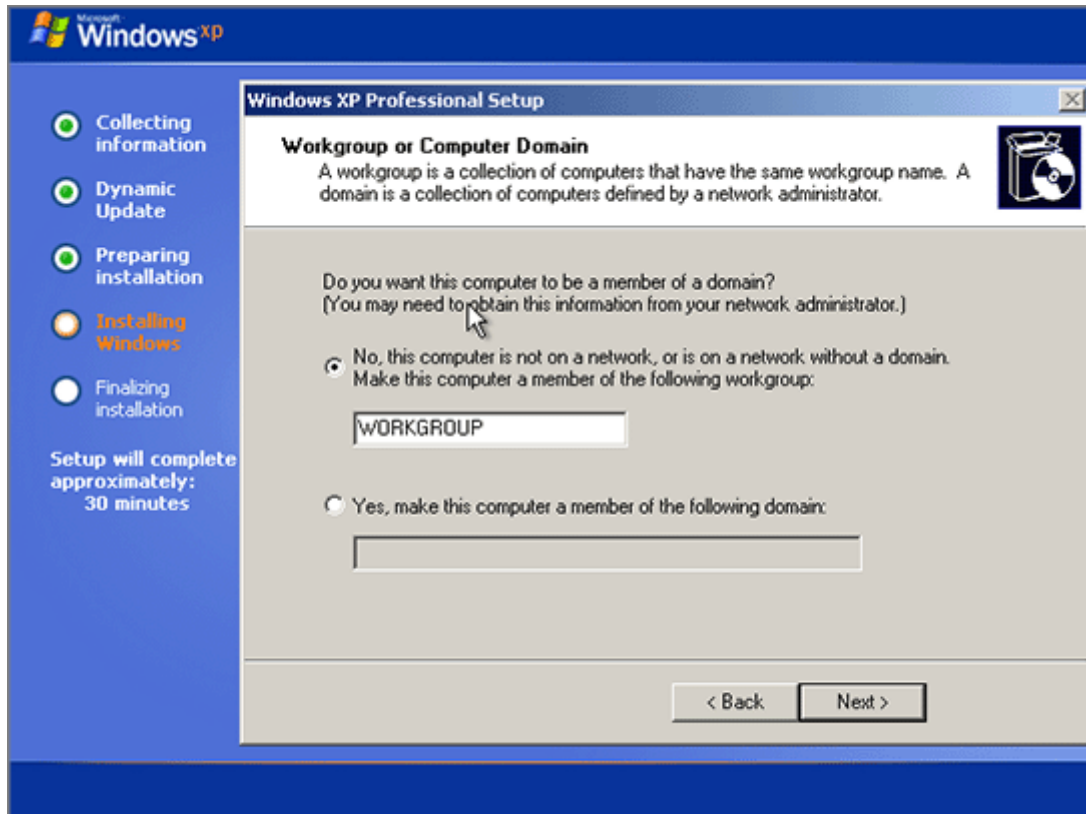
Microsoft Windows xp

Collecting information

Dynamic Update

Preparing installation

Installing Windows

Finalizing installation

Setup will complete approximately: 30 minutes

Windows XP Professional Setup

Workgroup or Computer Domain

A workgroup is a collection of computers that have the same workgroup name. A domain is a collection of computers defined by a network administrator.

Do you want this computer to be a member of a domain?
(You may need to obtain this information from your network administrator.)

No, this computer is not on a network, or is on a network without a domain. Make this computer a member of the following workgroup:

WORKGROUP

Yes, make this computer a member of the following domain:

< Back

Next >